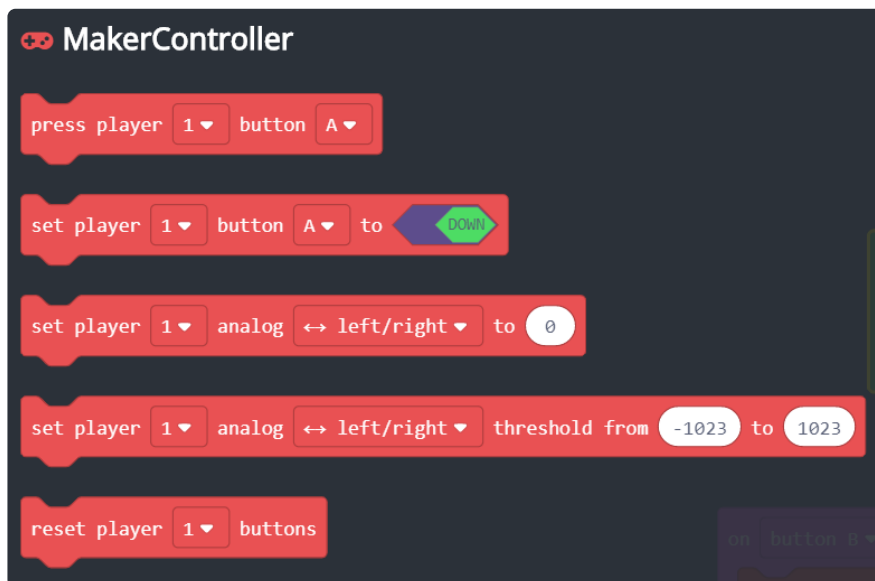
MakerController

press player 1 button A

set player 1 button A to DOWN

set player 1 analog ↔ left/right to 0

set player 1 analog ↔ left/right threshold from -1023 to 1023

reset player 1 buttons

on button B